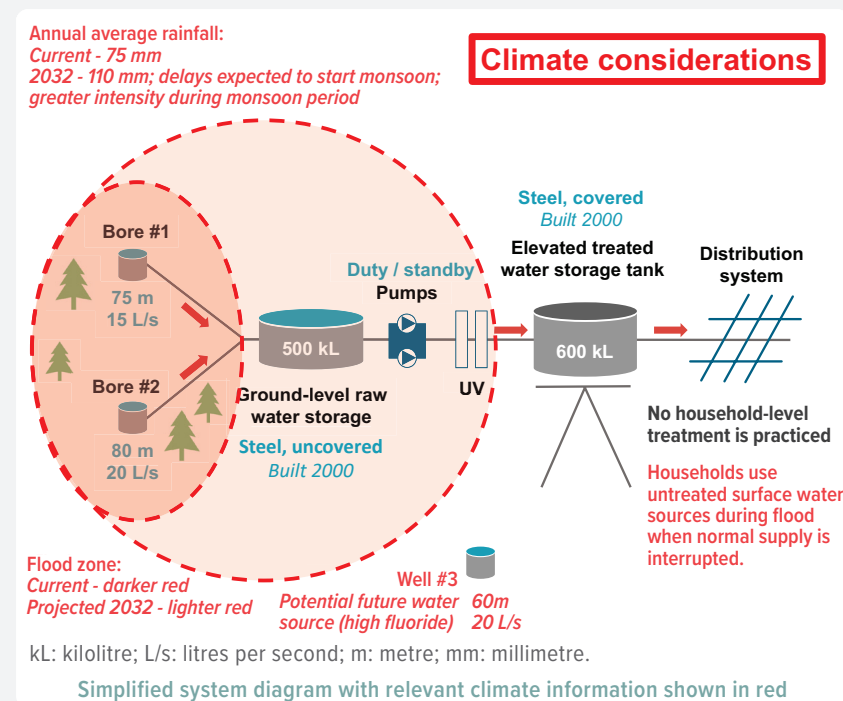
Annual average rainfall:
Current - 75 mm
2032 - 110 mm; delays expected to start monsoon; greater intensity during monsoon period

Climate considerations

Bore #1
75 m
15 L/s

Bore #2
80 m
20 L/s

500 kL
Ground-level raw water storage
Steel, uncovered
Built 2000

Duty / standby
Pumps

UV

Steel, covered
Built 2000
Elevated treated water storage tank
600 kL

Distribution system

No household-level treatment is practiced

Households use untreated surface water sources during flood when normal supply is interrupted.

Flood zone:
Current - darker red
Projected 2032 - lighter red

Well #3
Potential future water source (high fluoride)
60m
20 L/s

kL: kilolitre; L/s: litres per second; m: metre; mm: millimetre.

Simplified system diagram with relevant climate information shown in red